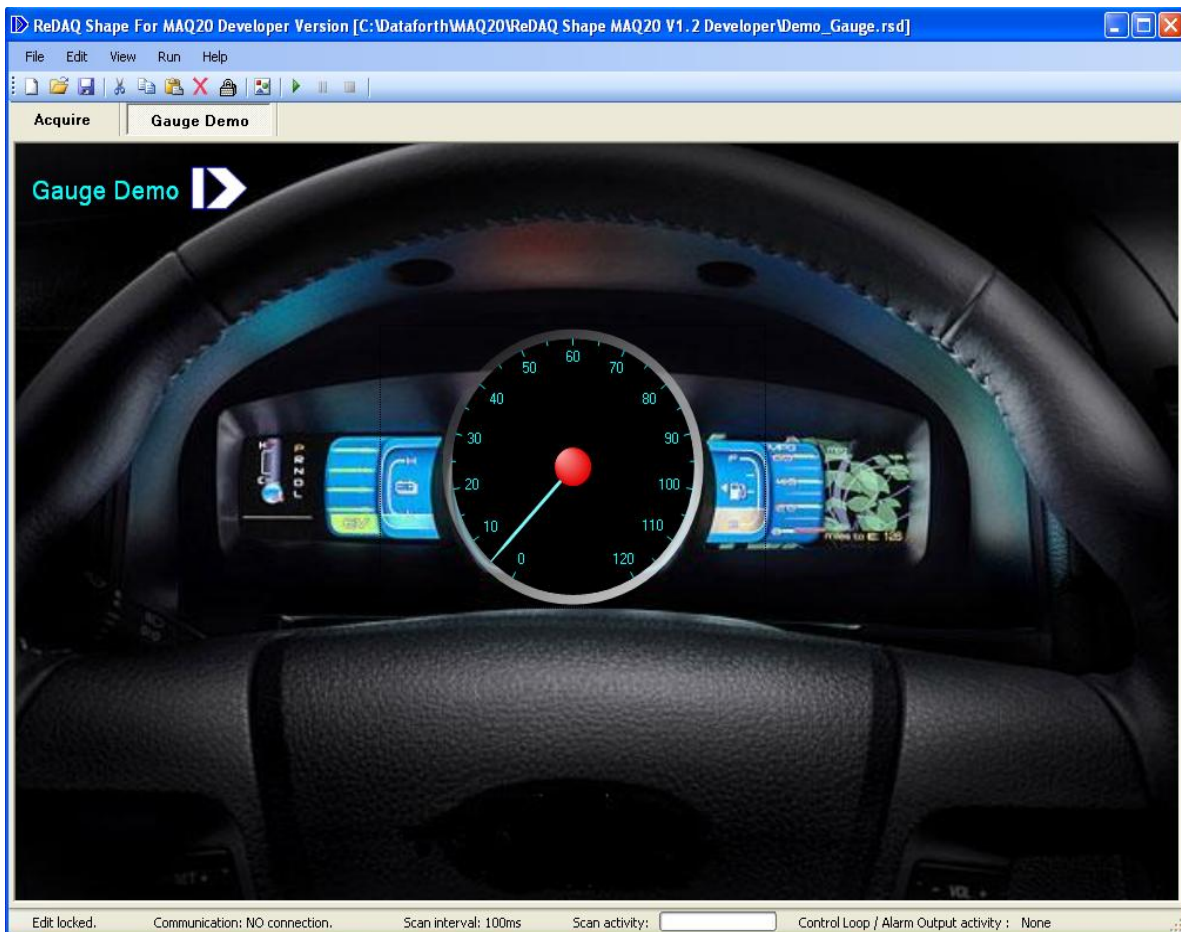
ReDAQ Shape For MAQ20 Developer Version [C:\Dataforth\MAQ20\ReDAQ Shape MAQ20 V1.2 Developer\Demo_Gauge.rsd]

File Edit View Run Help

Acquire Gauge Demo

Gauge Demo

0 10 20 30 40 50 60 70 80 90 100 110 120

P R N D L

Edit locked. Communication: NO connection. Scan interval: 100ms Scan activity: Control Loop / Alarm Output activity : None